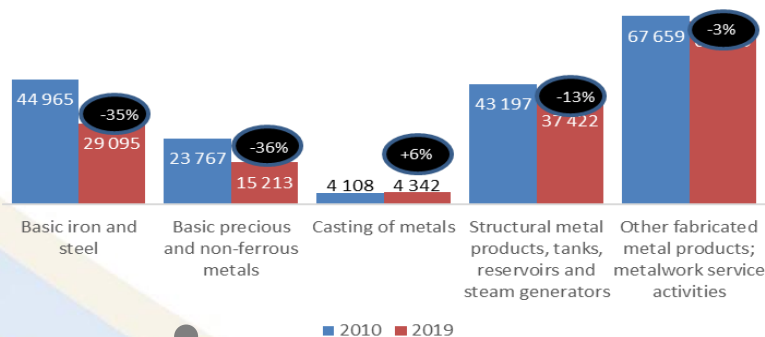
44 965
-35%
29 095
Basic iron and steel

23 767
-36%
15 213
Basic precious and non-ferrous metals

4 108
+6%
4 342
Casting of metals

43 197
-13%
37 422
Structural metal products, tanks, reservoirs and steam generators

67 659
-3%
Other fabricated metal products; metalwork service activities

2010 2019